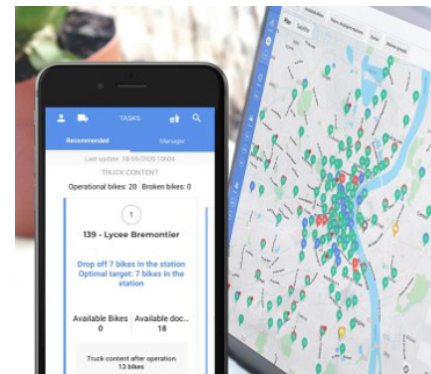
TASKS

Recommended

Manager

Last update: 18/09/2020 10:04

TRUCK CONTENT

Operational bikes: 20 Broken bikes: 0

1

139 - Lycee Bremontier

Drop off 7 bikes in the station
Optimal target: 7 bikes in the station

Available Bikes
0

Available doc...
18

Truck content after operation
13 bikes

Map

Satellite